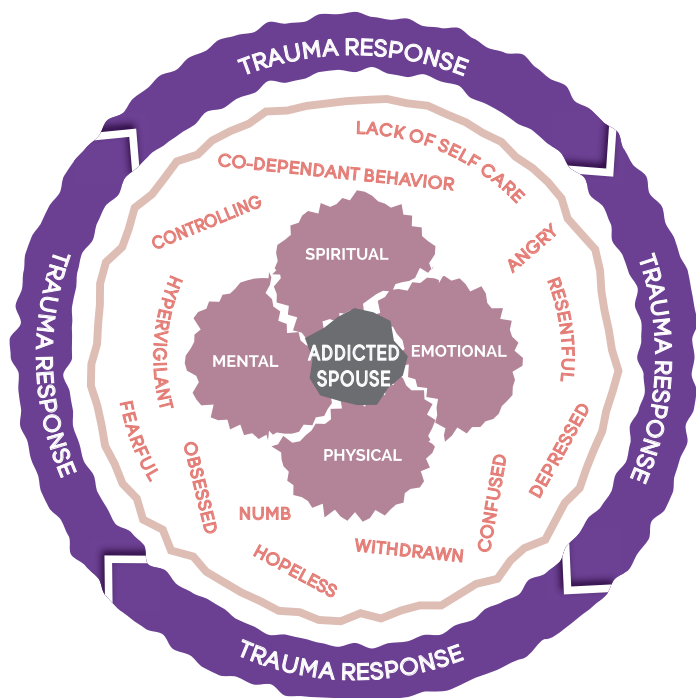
TRAUMA RESPONSE

TRAUMA RESPONSE

TRAUMA RESPONSE

TRAUMA RESPONSE

LACK OF SELF CARE

CO-DEPENDANT BEHAVIOR

CONTROLLING

ANGRY

RESENTFUL

HYPERVIGILANT

FEARFUL

OBSESSED

NUMB

HOPELESS

WITHDRAWN

CONFUSED

DEPRESSED

SPIRITUAL

MENTAL

ADDICTED SPOUSE

EMOTIONAL

PHYSICAL